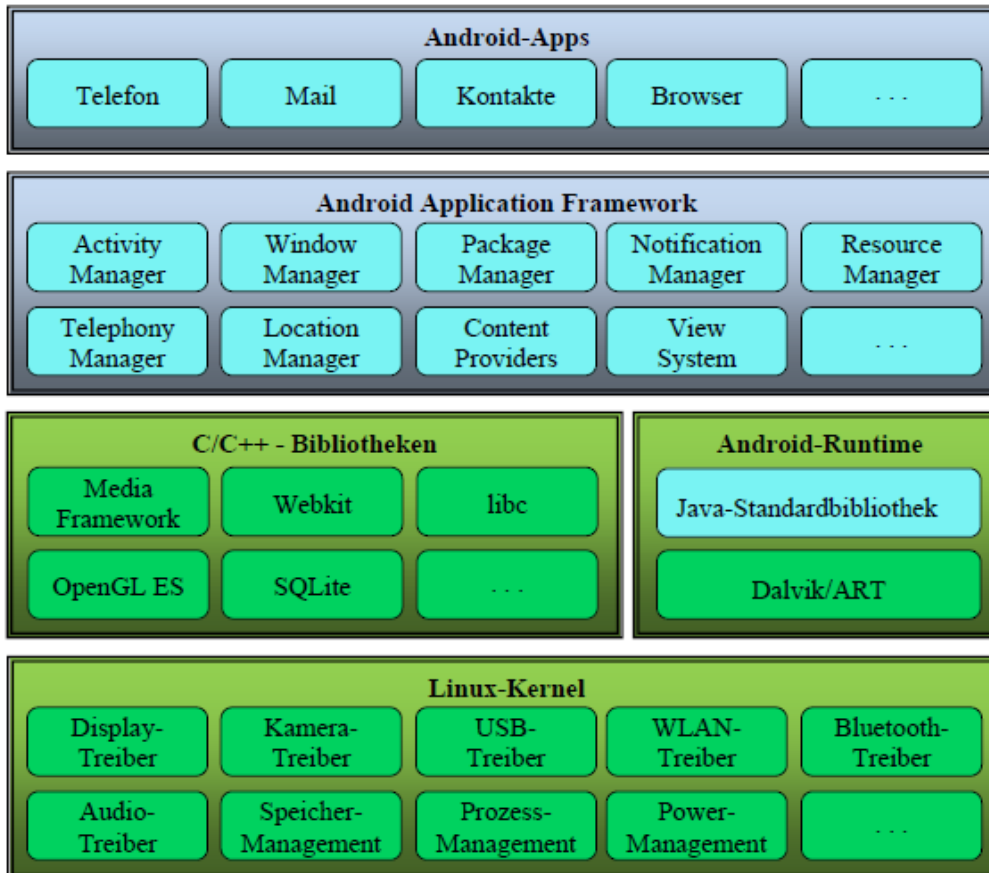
Android-Apps

Telefon
Mail
Kontakte
Browser
...

Android Application Framework

Activity Manager
Window Manager
Package Manager
Notification Manager
Resource Manager
Telephony Manager
Location Manager
Content Providers
View System
...

C/C++ - Bibliotheken

Media Framework
Webkit
libc
OpenGL ES
SQLite
...

Android-Runtime

Java-Standardbibliothek
Dalvik/ART

Linux-Kernel

Display-Treiber
Kamera-Treiber
USB-Treiber
WLAN-Treiber
Bluetooth-Treiber
Audio-Treiber
Speicher-Management
Prozess-Management
Power-Management
...